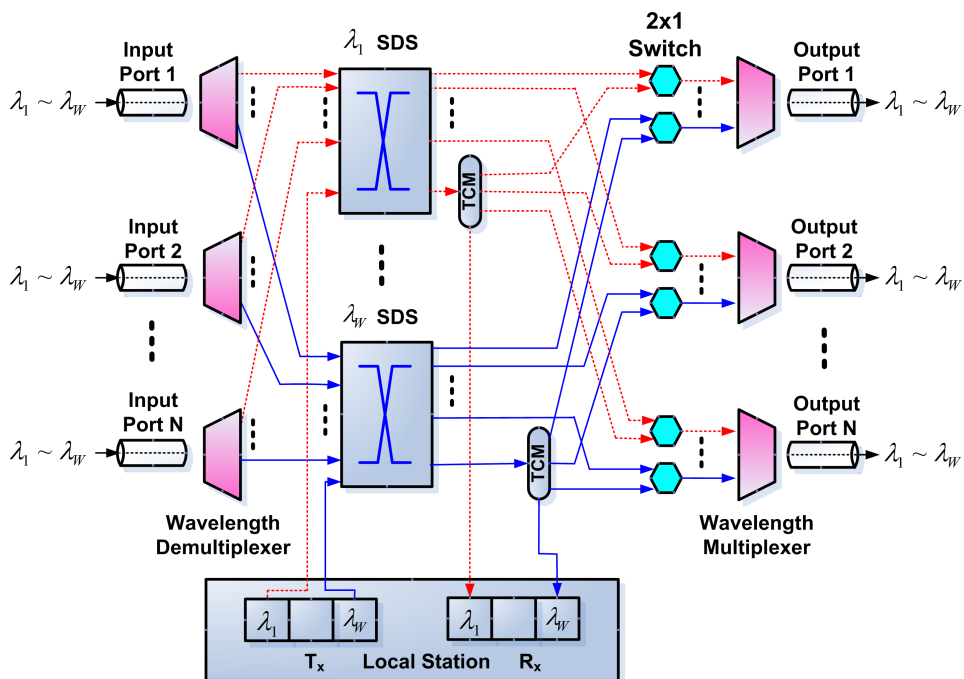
$\lambda_1$ SDS

2x1
Switch

Input
Port 1

$\lambda_1 \sim \lambda_W$

Output
Port 1

$\lambda_1 \sim \lambda_W$

TCM

Input
Port 2

$\lambda_1 \sim \lambda_W$

Output
Port 2

$\lambda_1 \sim \lambda_W$

$\lambda_W$ SDS

Input
Port N

$\lambda_1 \sim \lambda_W$

Output
Port N

$\lambda_1 \sim \lambda_W$

TCM

Wavelength
Demultiplexer

Wavelength
Multiplexer

$\lambda_1$ $\lambda_W$ $\lambda_1$ $\lambda_W$

$T_x$ Local Station $R_x$